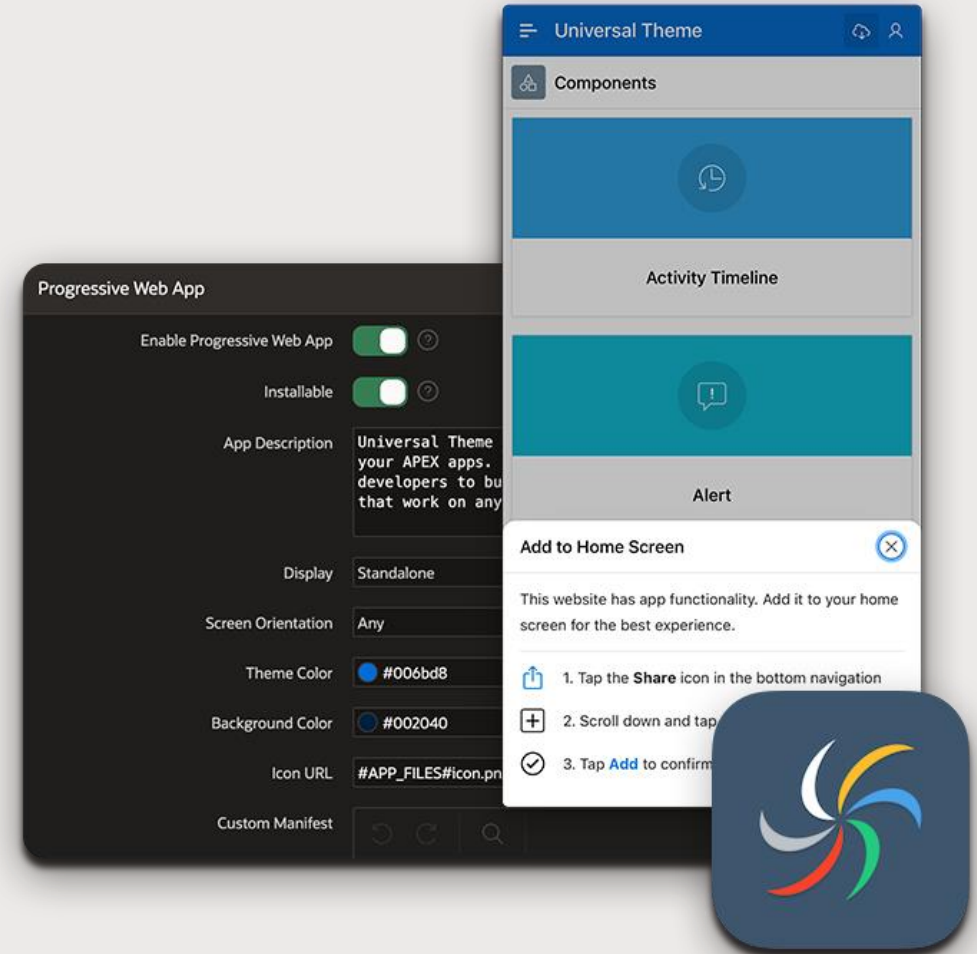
Universal Theme

Components

Activity Timeline

Alert

Progressive Web App

Enable Progressive Web App

Installable

App Description

Universal Theme your APEX apps. developers to bu that work on any

Display

Standalone

Screen Orientation

Any

Theme Color

#006bd8

Background Color

#002040

Icon URL

#APP_FILES#icon.pn

Custom Manifest

Add to Home Screen

This website has app functionality. Add it to your home screen for the best experience.

1. Tap the **Share** icon in the bottom navigation

2. Scroll down and tap

3. Tap Add to confirm